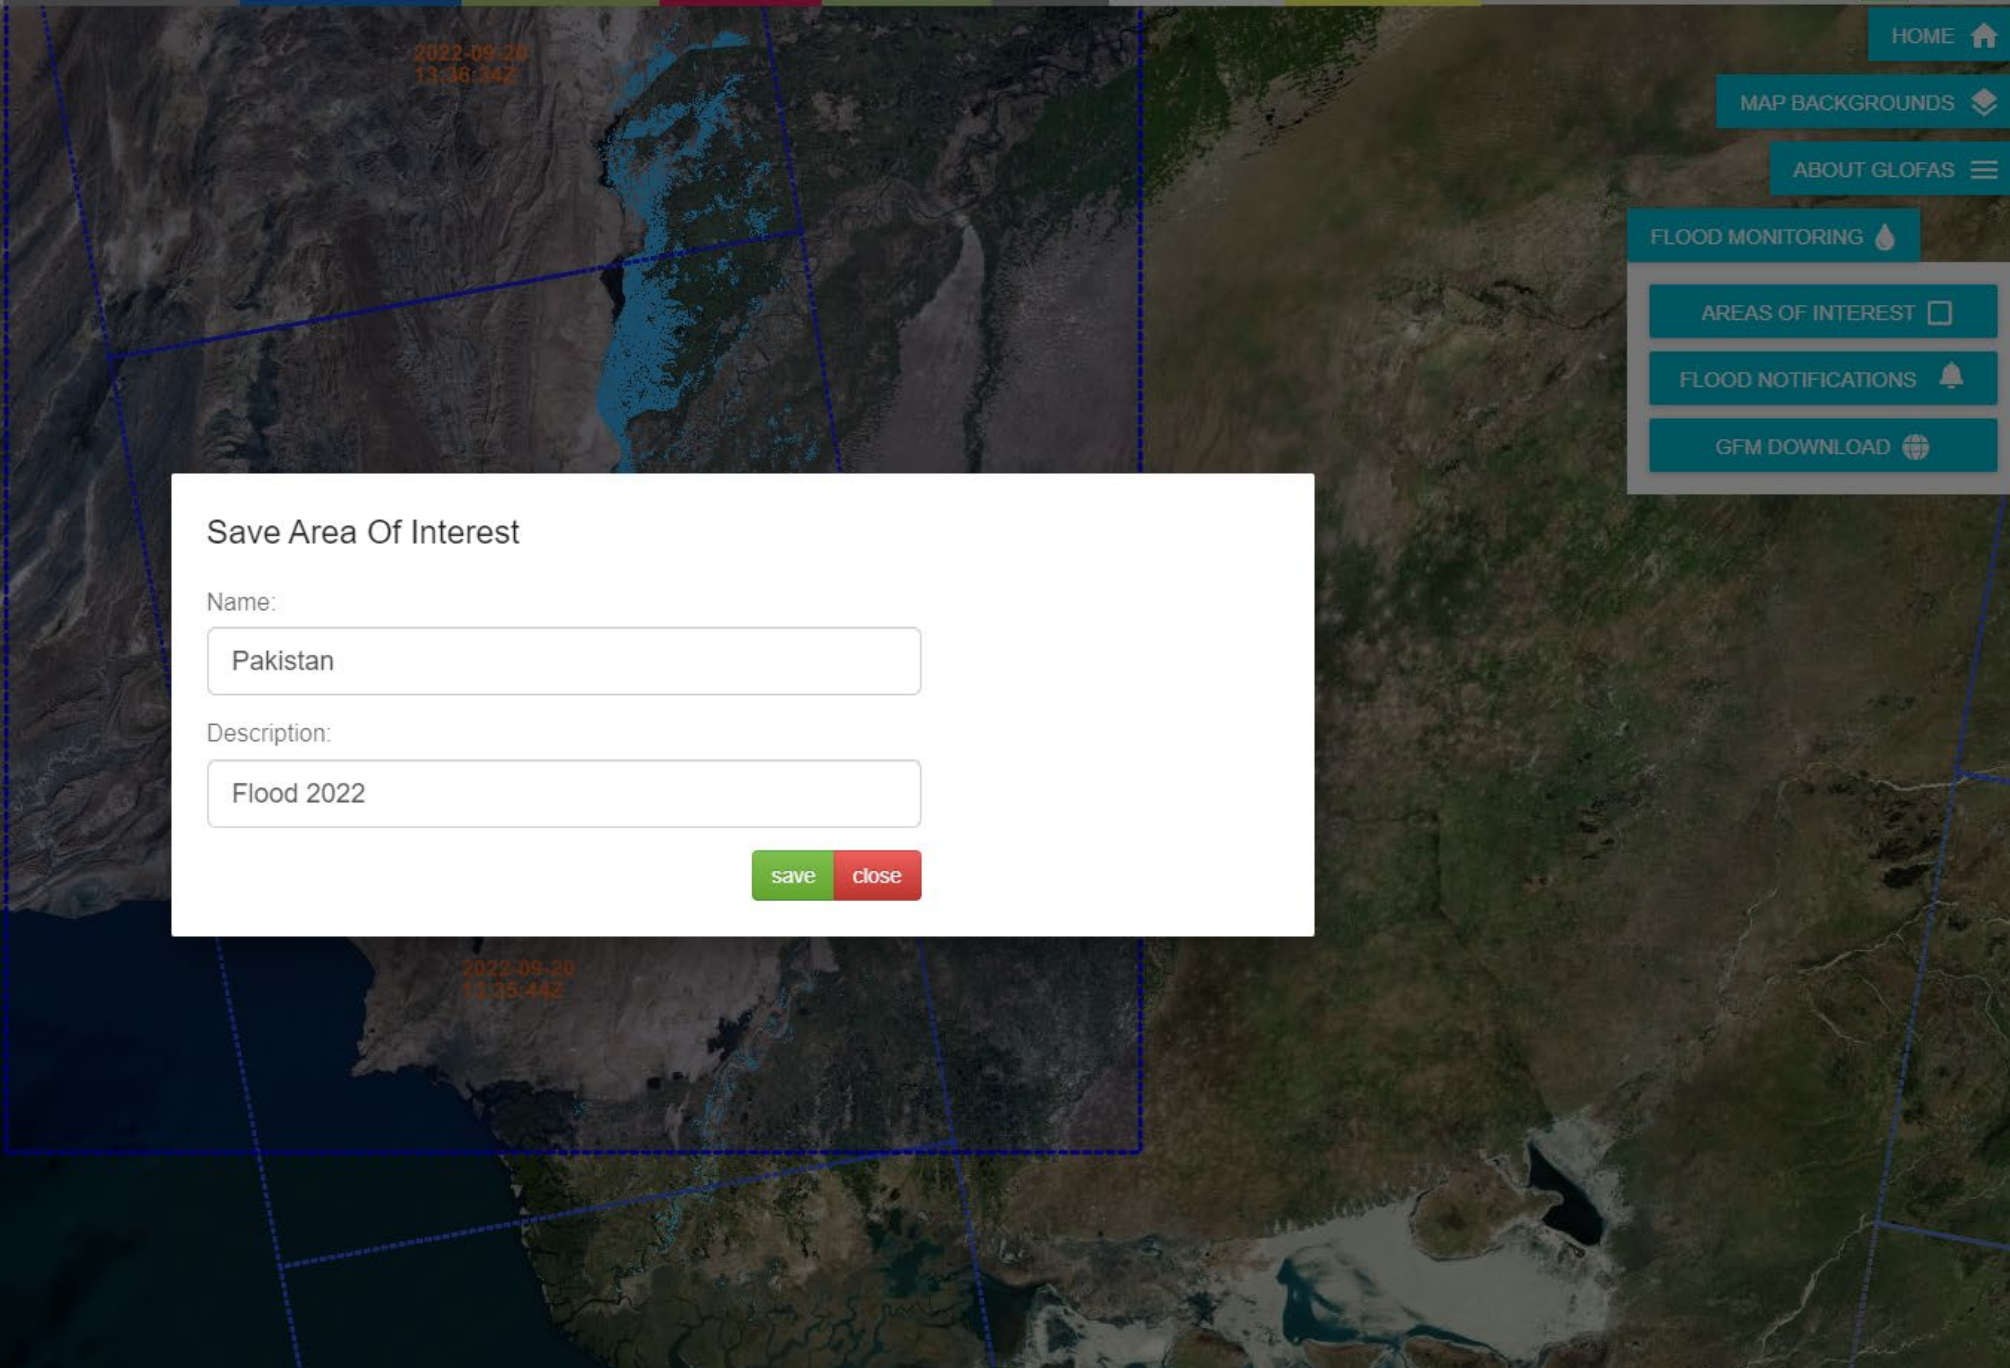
2022-09-20
13:36:342

HOME

MAP BACKGROUNDS

ABOUT GLOFAS

FLOOD MONITORING

AREAS OF INTEREST

FLOOD NOTIFICATIONS

GFM DOWNLOAD

Save Area Of Interest

Name:

Pakistan

Description:

Flood 2022

save close

2022-09-20
13:35:442